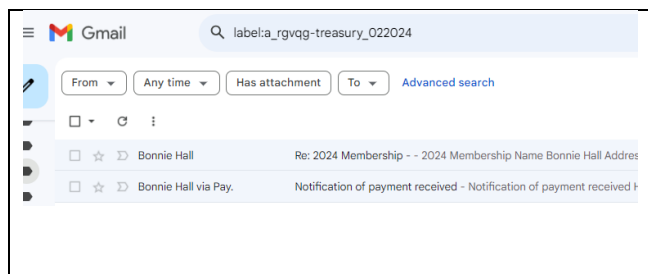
Gmail

label:a_rgvqg-treasury_022024

From

Any time

Has attachment

To

Advanced search

Bonnie Hall

Re: 2024 Membership - - 2024 Membership Name Bonnie Hall Addres

Bonnie Hall via Pay.

Notification of payment received - Notification of payment received H